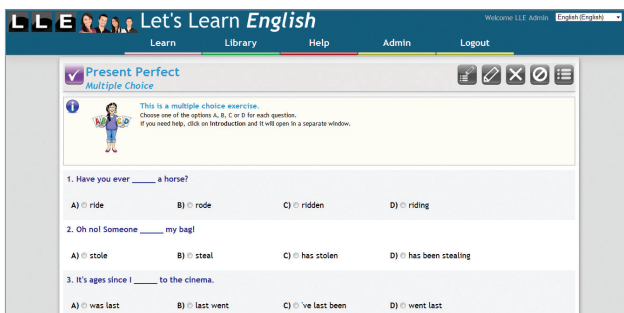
LLE Let's Learn English

Welcome LLE Admin English (English)

Learn Library Help Admin Logout

Present Perfect
Multiple Choice

This is a multiple choice exercise.
Choose one of the options A, B, C or D for each question.
If you need help, click on Introduction and it will open in a separate window.

1. Have you ever _____ a horse?

A) ride B) rode C) ridden D) riding

2. Oh no! Someone _____ my bag!

A) stole B) steal C) has stolen D) has been stealing

3. It's ages since I _____ to the cinema.

A) was last B) last went C) 've last been D) went last